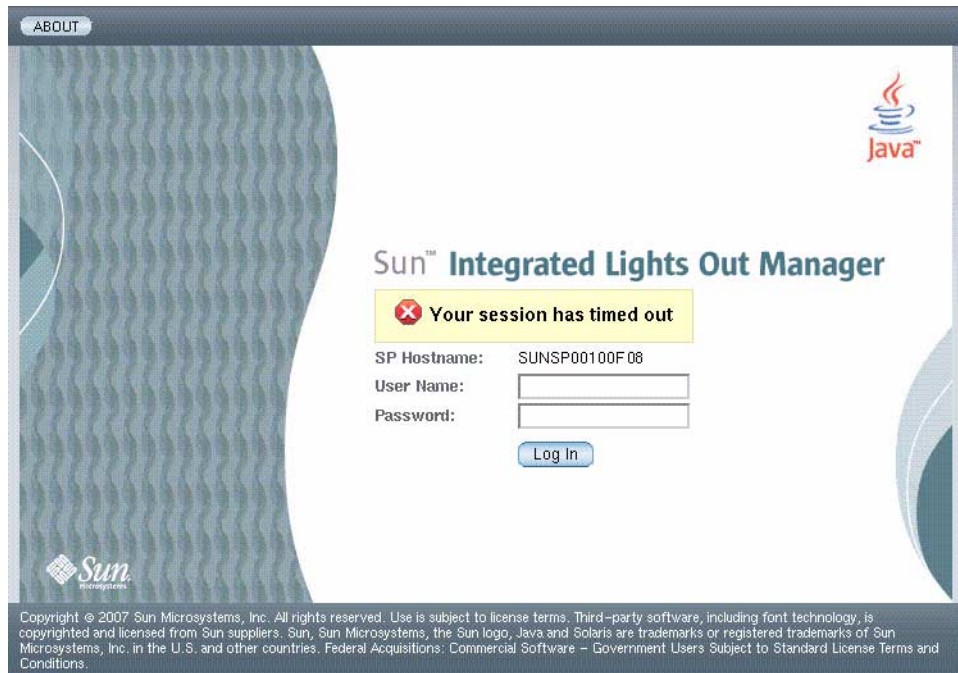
ABOUT

Java™

Sun™ Integrated Lights Out Manager

Your session has timed out

SP Hostname: SUNSP00100F08
User Name:
Password:

Log In

Sun Microsystems

Copyright © 2007 Sun Microsystems, Inc. All rights reserved. Use is subject to license terms. Third-party software, including font technology, is copyrighted and licensed from Sun suppliers. Sun, Sun Microsystems, the Sun logo, Java and Solaris are trademarks or registered trademarks of Sun Microsystems, Inc. in the U.S. and other countries. Federal Acquisitions: Commercial Software – Government Users Subject to Standard License Terms and Conditions.